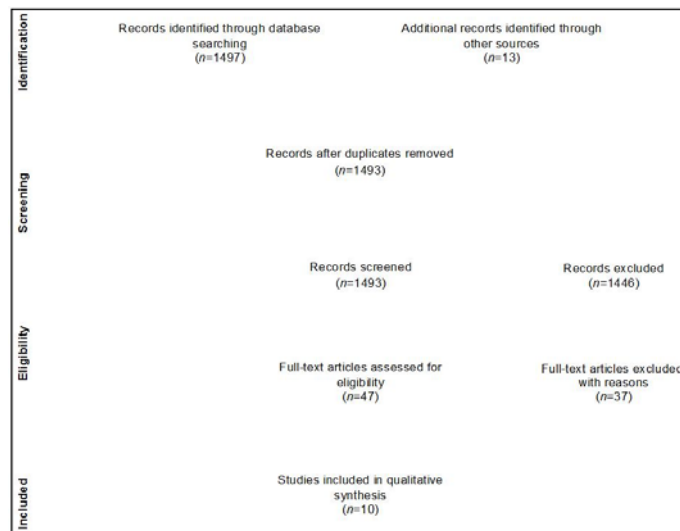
Identification

Records identified through database searching
($n$=1497)

Additional records identified through other sources
($n$=13)

Screening

Records after duplicates removed
($n$=1493)

Records screened
($n$=1493)

Records excluded
($n$=1446)

Eligibility

Full-text articles assessed for eligibility
($n$=47)

Full-text articles excluded with reasons
($n$=37)

Included

Studies included in qualitative synthesis
($n$=10)